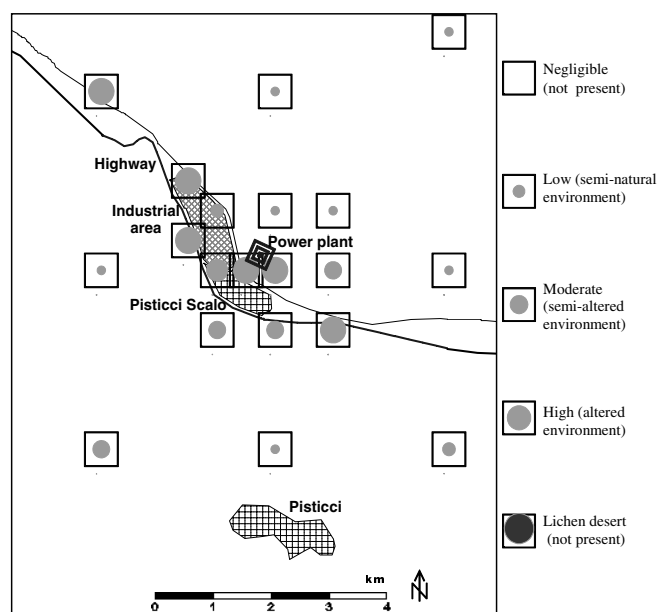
Highway

Industrial area

Power plant

Pisticci Scalo

Pisticci

km

0 1 2 3 4

N

Negligible (not present)

Low (semi-natural environment)

Moderate (semi-altered environment)

High (altered environment)

Lichen desert (not present)